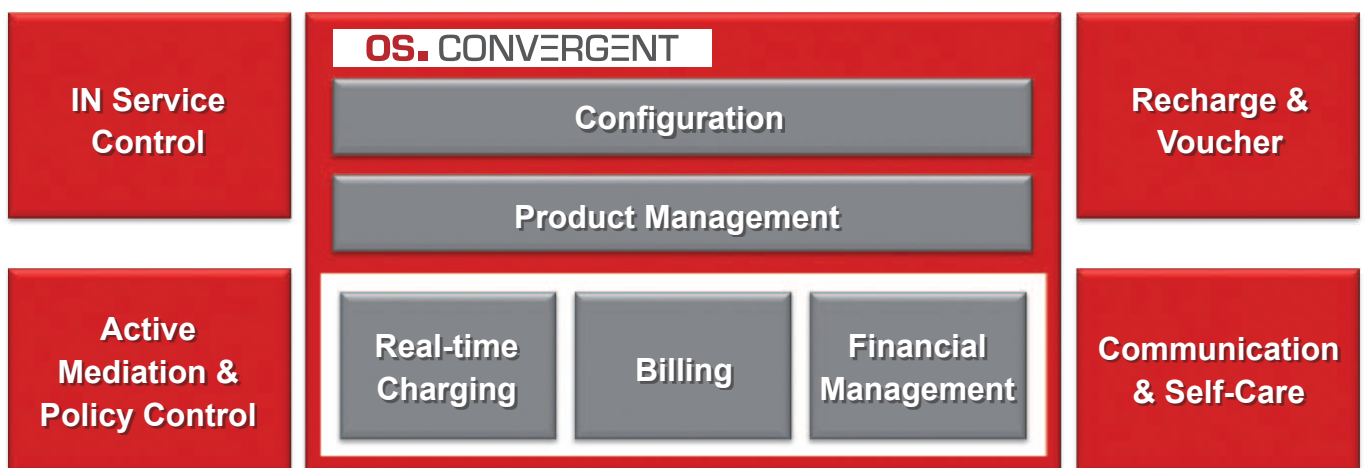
IN Service Control

OS. CONVERGENT

Configuration

Product Management

Real-time Charging

Billing

Financial Management

Recharge & Voucher

Active Mediation & Policy Control

Communication & Self-Care